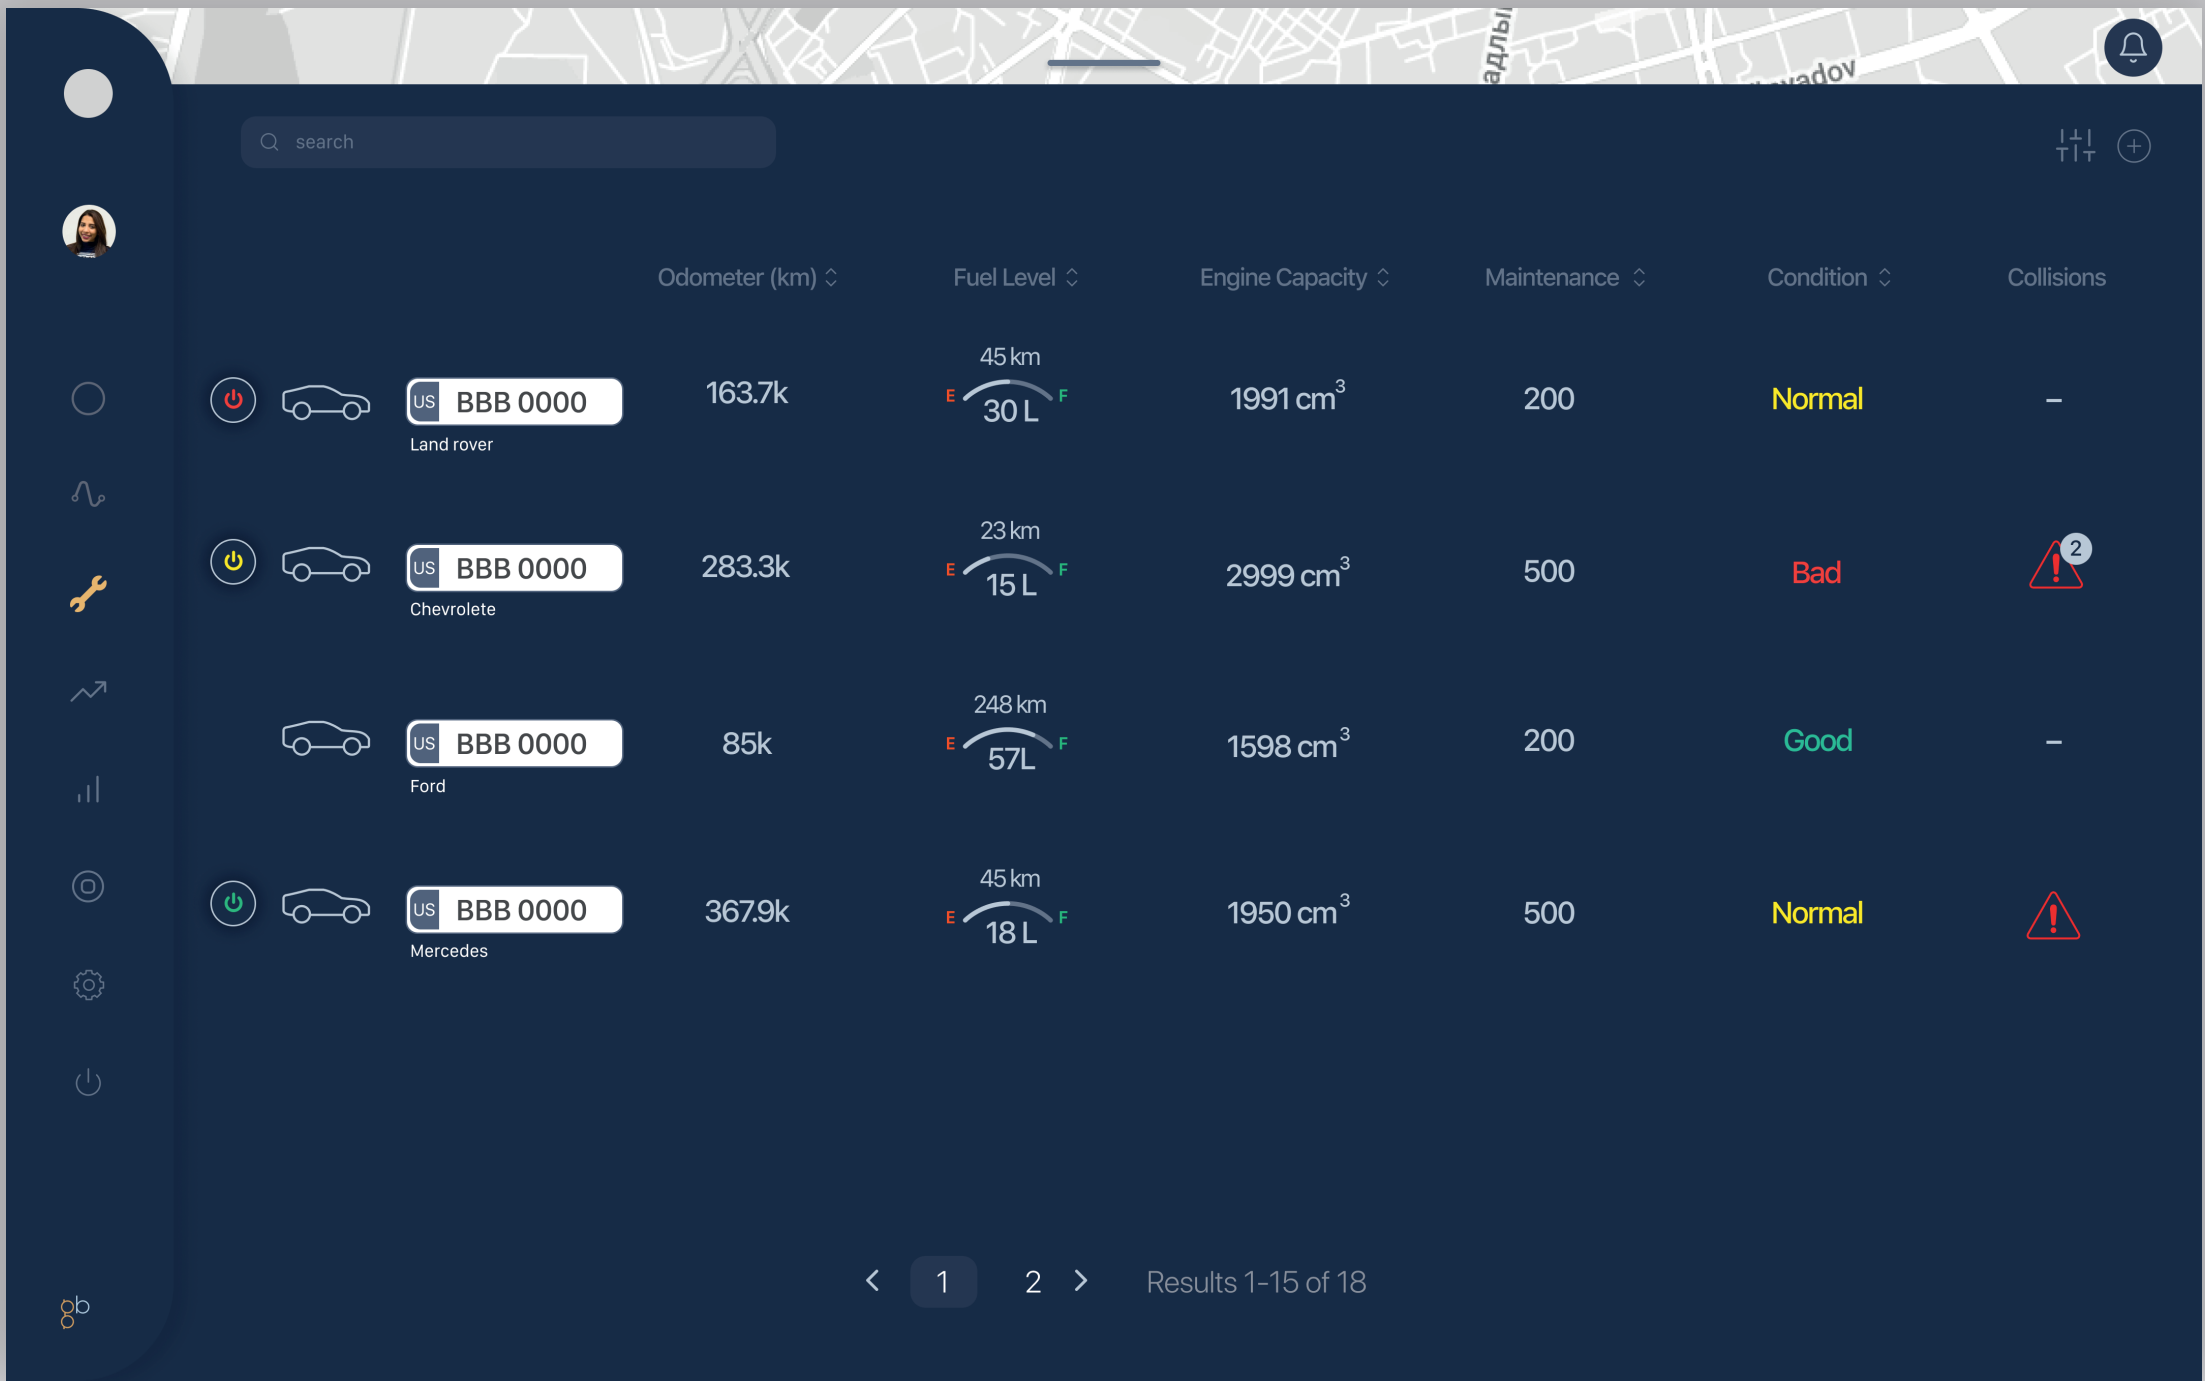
адлы

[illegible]adov

search

| | Odometer (km) | Fuel Level | Engine Capacity | Maintenance | Condition | Collisions |
|---|---|---|---|---|---|---|
| US BBB 0000 Land rover | 163.7k | 45 km E 30 L F | 1991 $cm^3$ | 200 | Normal | – |
| US BBB 0000 Chevrolete | 283.3k | 23 km E 15 L F | 2999 $cm^3$ | 500 | Bad | 2 |
| US BBB 0000 Ford | 85k | 248 km E 57L F | 1598 $cm^3$ | 200 | Good | – |
| US BBB 0000 Mercedes | 367.9k | 45 km E 18 L F | 1950 $cm^3$ | 500 | Normal | |

1 2 Results 1-15 of 18

gb